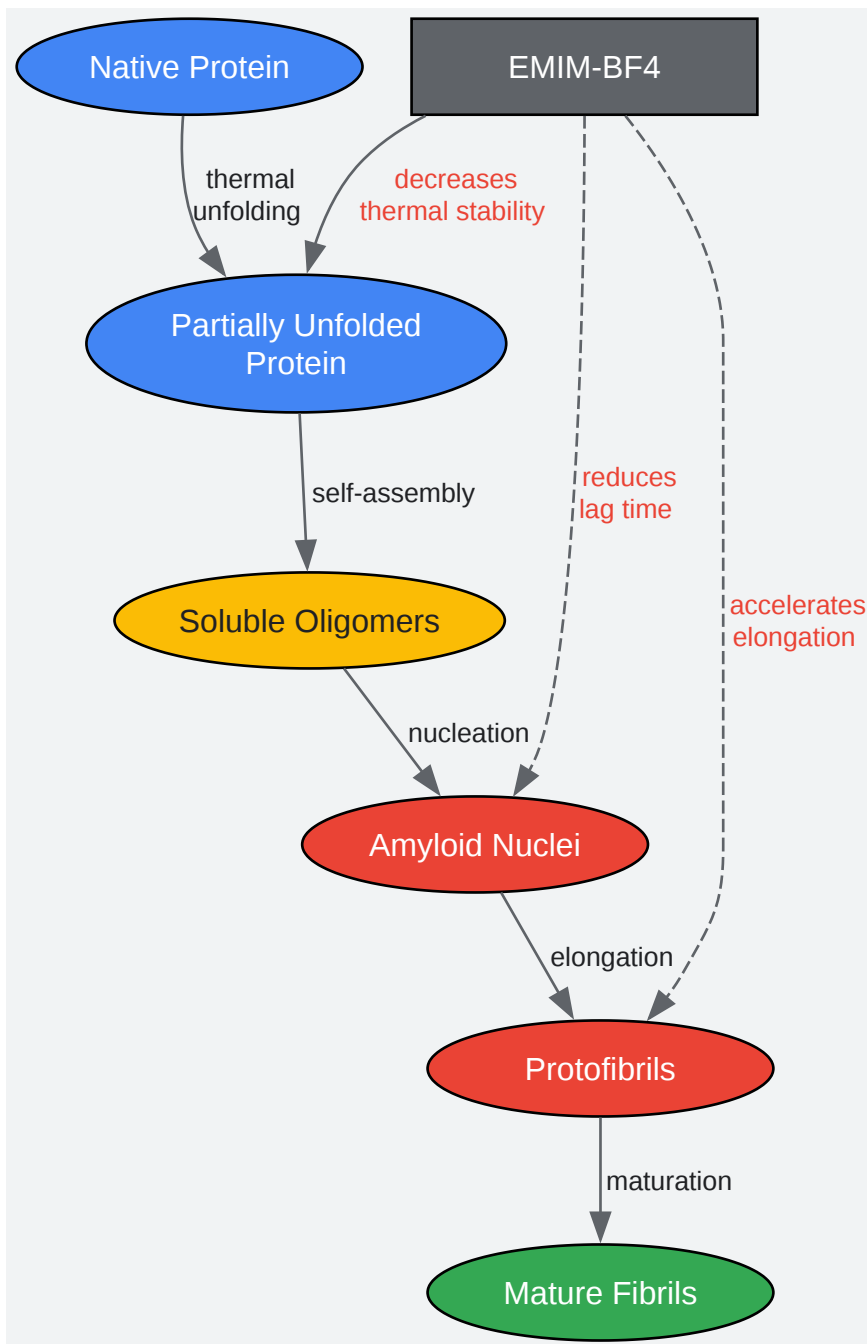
Native Protein

EMIM-BF4

thermal unfolding

decreases thermal stability

Partially Unfolded Protein

self-assembly

reduces lag time

accelerates elongation

Soluble Oligomers

nucleation

Amyloid Nuclei

elongation

Protofibrils

maturation

Mature Fibrils